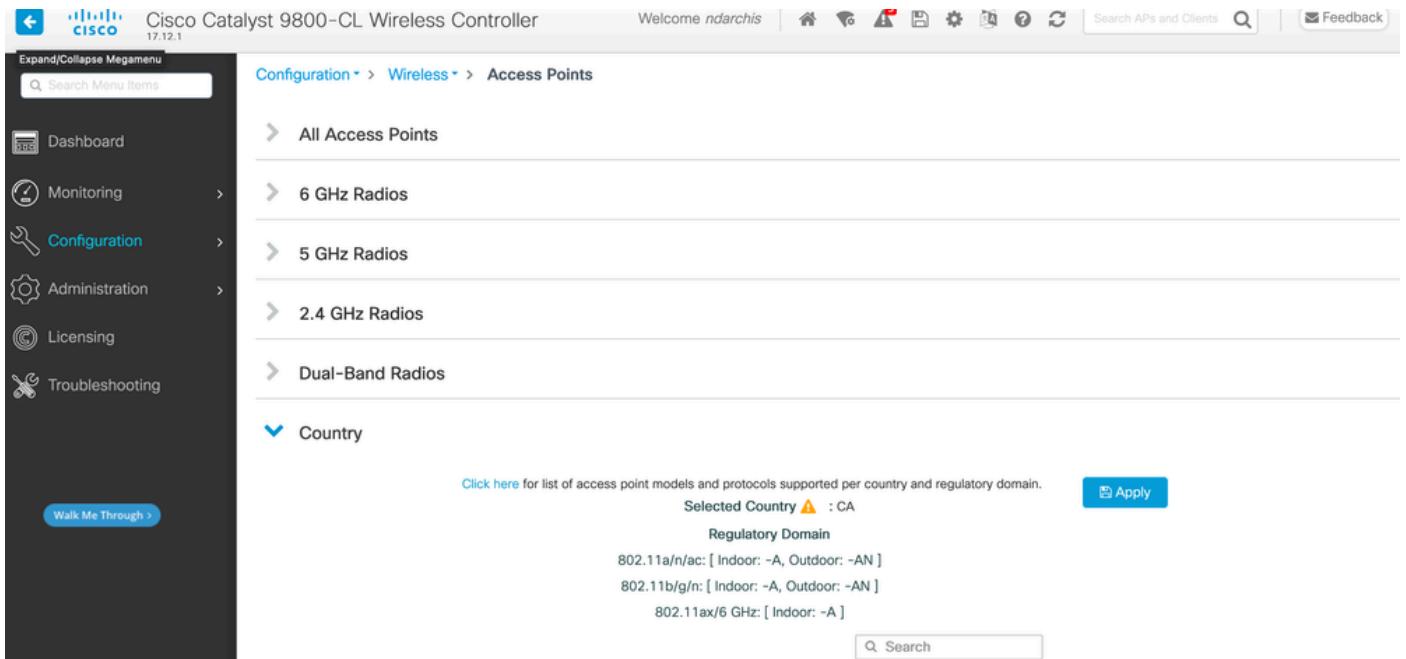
cisco 17.12.1 Cisco Catalyst 9800-CL Wireless Controller

Welcome ndarchis

Search APs and Clients

Feedback

Expand/Collapse Megamenu

Search Menu Items

Dashboard

Monitoring

Configuration

Administration

Licensing

Troubleshooting

Walk Me Through ›

Configuration > Wireless > Access Points

All Access Points

6 GHz Radios

5 GHz Radios

2.4 GHz Radios

Dual-Band Radios

Country

Click here for list of access point models and protocols supported per country and regulatory domain.

Apply

Selected Country : CA

Regulatory Domain

802.11a/n/ac: [ Indoor: -A, Outdoor: -AN ]

802.11b/g/n: [ Indoor: -A, Outdoor: -AN ]

802.11ax/6 GHz: [ Indoor: -A ]

Search